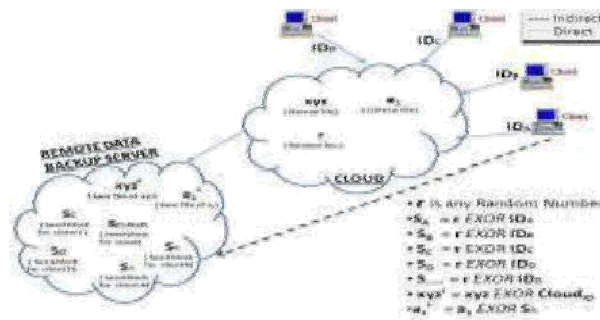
Client
Client
Indirect
Direct
ID$_B$
ID$_C$
ID$_D$
Client
ID$_A$
Client
xyz
(Data file)
a$_i$
(Data file)
r
(Random no.)
CLOUD
REMOTE DATA BACKUP SERVER
xyz'
(Data file of xyz)
a$_i$'
(Data file of a$_i$)
S$_B$
S$_{Cloud}$
S$_C$
S$_A$
S$_D$
• r is any Random Number
• S$_A$ = r EXOR ID$_A$
• S$_B$ = r EXOR ID$_B$
• S$_C$ = r EXOR ID$_C$
• S$_D$ = r EXOR ID$_D$
• S$_{...}$ = r EXOR ID$_{...}$
• xyz' = xyz EXOR Cloud$_{ID}$
• a$_i$' = a$_i$ EXOR S$_i$